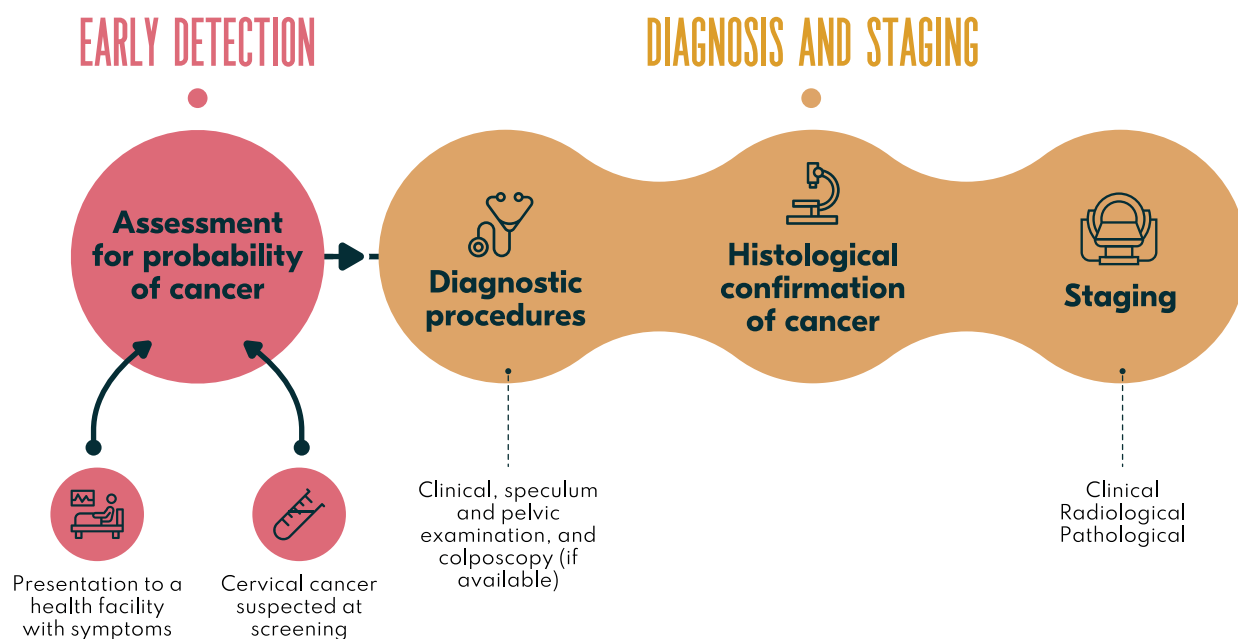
EARLY DETECTION

DIAGNOSIS AND STAGING

Assessment for probability of cancer

Diagnostic procedures

Histological confirmation of cancer

Staging

Presentation to a health facility with symptoms

Cervical cancer suspected at screening

Clinical, speculum and pelvic examination, and colposcopy (if available)

Clinical
Radiological
Pathological